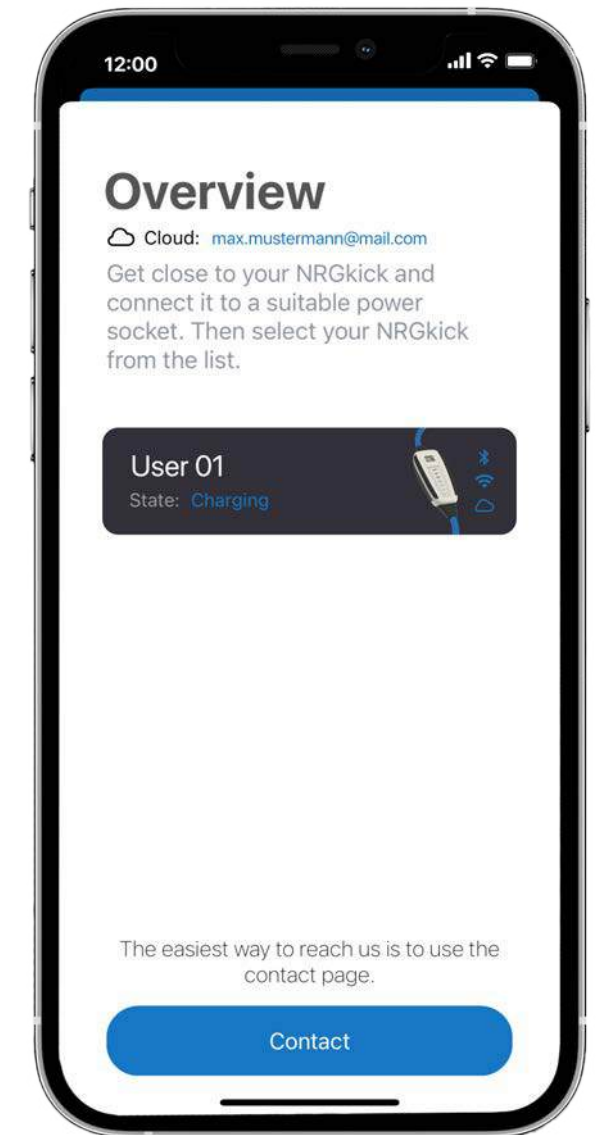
12:00

Overview

Cloud: max.mustermann@mail.com

Get close to your NRGkick and connect it to a suitable power socket. Then select your NRGkick from the list.

User 01
State: Charging

The easiest way to reach us is to use the contact page.

Contact